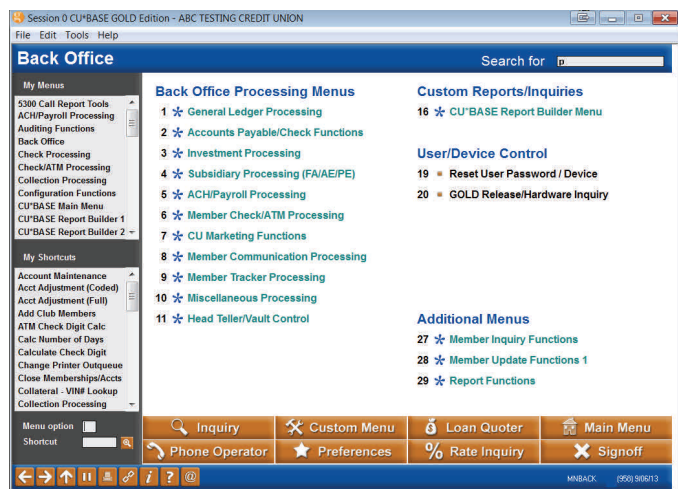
Session 0 CU*BASE GOLD Edition - ABC TESTING CREDIT UNION
File Edit Tools Help

Back Office
Search for

My Menus
5300 Call Report Tools
ACH/Payroll Processing
Auditing Functions
Back Office
Check Processing
Check/ATM Processing
Collection Processing
Configuration Functions
CU*BASE Main Menu
CU*BASE Report Builder 1
CU*BASE Report Builder 2

My Shortcuts
Account Maintenance
Acct Adjustment (Coded)
Acct Adjustment (Full)
Add Club Members
ATM Check Digit Calc
Calc Number of Days
Calculate Check Digit
Change Printer Outqueue
Close Memberships/Accts
Collateral - VIN# Lookup
Collection Processing

Menu option
Shortcut

Back Office Processing Menus
1 General Ledger Processing
2 Accounts Payable/Check Functions
3 Investment Processing
4 Subsidiary Processing (FA/AE/PE)
5 ACH/Payroll Processing
6 Member Check/ATM Processing
7 CU Marketing Functions
8 Member Communication Processing
9 Member Tracker Processing
10 Miscellaneous Processing
11 Head Teller/Vault Control

Custom Reports/Inquiries
16 CU*BASE Report Builder Menu

User/Device Control
19 Reset User Password / Device
20 GOLD Release/Hardware Inquiry

Additional Menus
27 Member Inquiry Functions
28 Member Update Functions 1
29 Report Functions

Inquiry
Custom Menu
Loan Quoter
Main Menu
Phone Operator
Preferences
Rate Inquiry
Signoff

MNBACK (950) 9/06/13